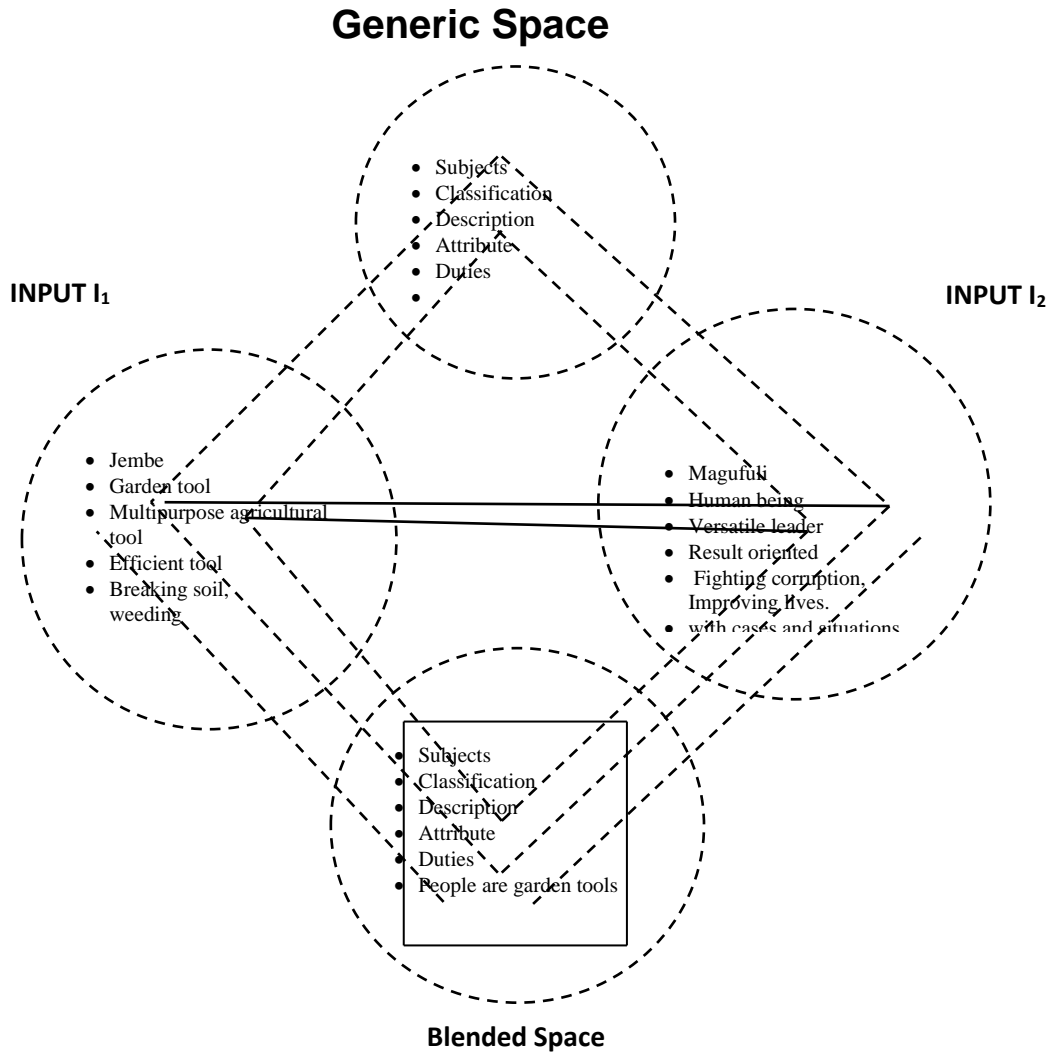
Generic Space

- Subjects
- Classification
- Description
- Attribute
- Duties
-

INPUT I$_1$

INPUT I$_2$

- Jembe
- Garden tool
- Multipurpose agricultural tool
- Efficient tool
- Breaking soil, weeding

- Magufuli
- Human being
- Versatile leader
- Result oriented
- Fighting corruption, Improving lives.
- with cases and situations

- Subjects
- Classification
- Description
- Attribute
- Duties
- People are garden tools

Blended Space